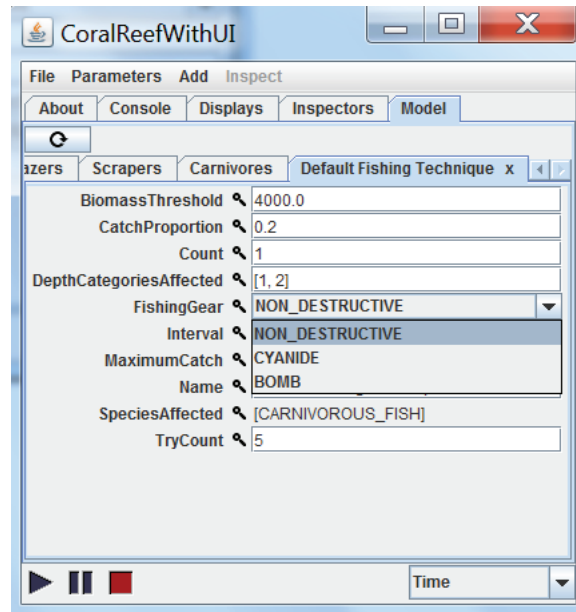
CoralReefWithUI

File Parameters Add Inspect

About Console Displays Inspectors Model

azers Scrapers Carnivores Default Fishing Technique x

BiomassThreshold 4000.0
CatchProportion 0.2
Count 1
DepthCategoriesAffected [1, 2]
FishingGear NON_DESTRUCTIVE
Interval NON_DESTRUCTIVE
MaximumCatch CYANIDE
Name BOMB
SpeciesAffected [CARNIVOROUS_FISH]
TryCount 5

Time